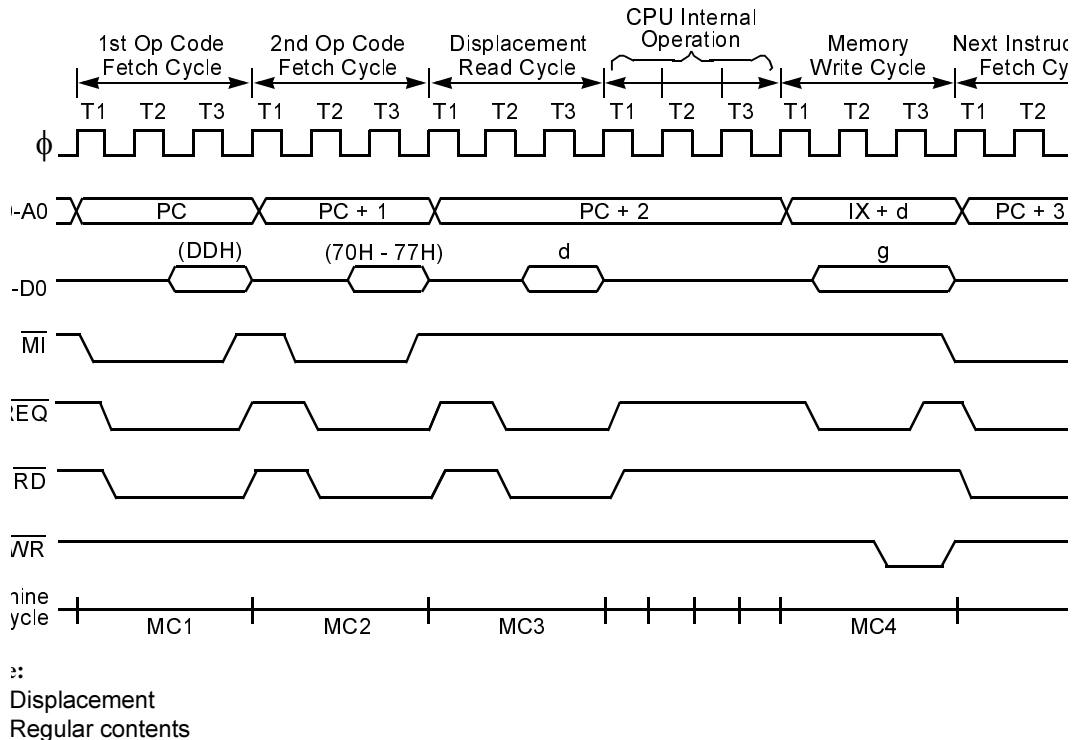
1st Op Code Fetch Cycle

2nd Op Code Fetch Cycle

Displacement Read Cycle

CPU Internal Operation

Memory Write Cycle

Next Instruc Fetch Cy

T1 T2 T3 T1 T2 T3 T1 T2 T3 T1 T2 T3 T1 T2 T3 T1 T2

$\phi$

-A0

PC

PC + 1

PC + 2

IX + d

PC + 3

-D0

(DDH)

(70H - 77H)

d

g

$\overline{MI}$

$\overline{EQ}$

$\overline{RD}$

$\overline{WR}$

hine ycle

MC1

MC2

MC3

MC4

:

Displacement

Regular contents